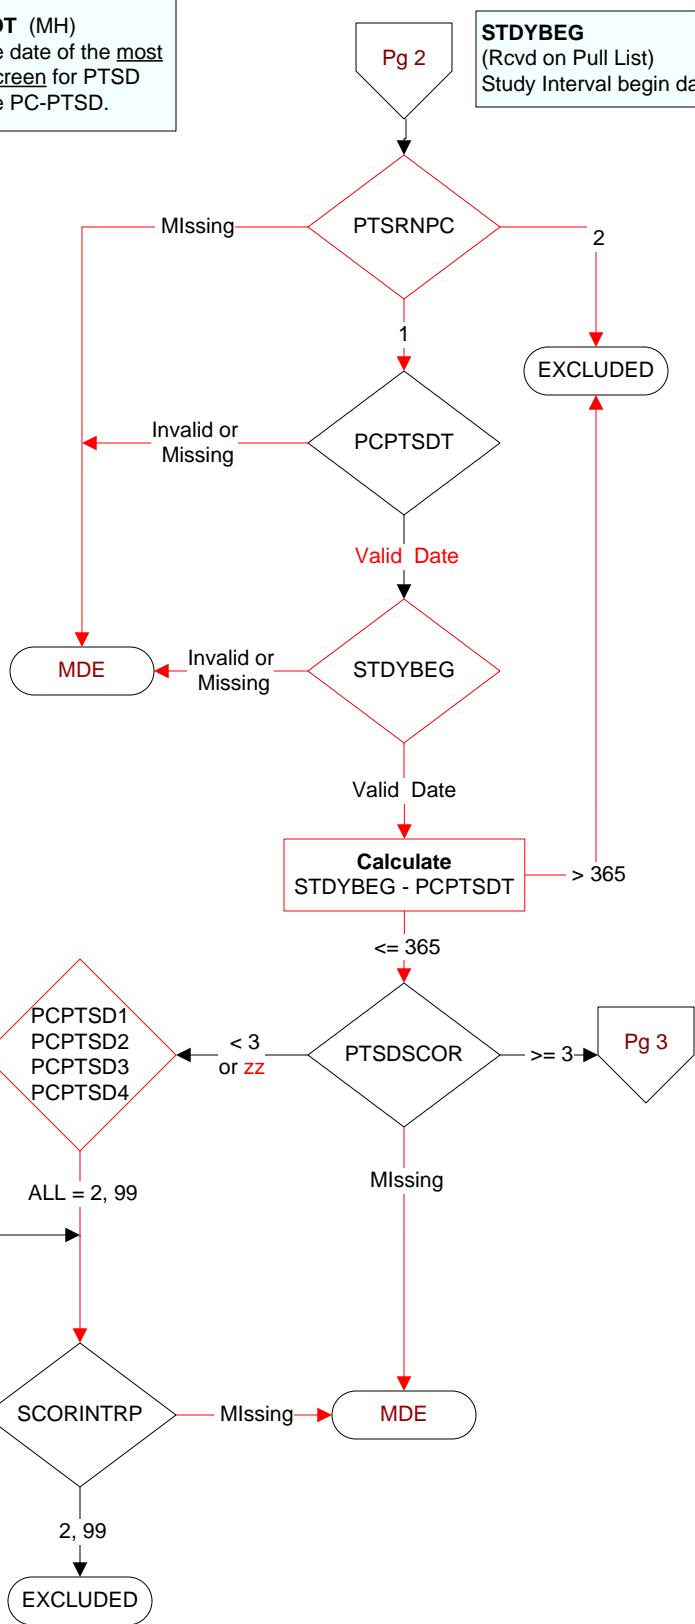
DT (MH)
e date of the most
creen for PTSD
e PC-PTSD.

Pg 2

STDYBEG
(Rcvd on Pull List)
Study Interval begin da

MIssing
PTSRNPC
2
1
EXCLUDED

Invalid or Missing
PCPTSDT
Valid Date

MDE
Invalid or Missing
STDYBEG
Valid Date

Calculate
STDYBEG - PCPTSDT
> 365
<= 365

PCPTSD1
PCPTSD2
PCPTSD3
PCPTSD4
< 3 or zz
PTSDSCOR
>= 3
Pg 3

ALL = 2, 99
MIssing

SCORINTRP
MIssing
MDE

2, 99
EXCLUDED